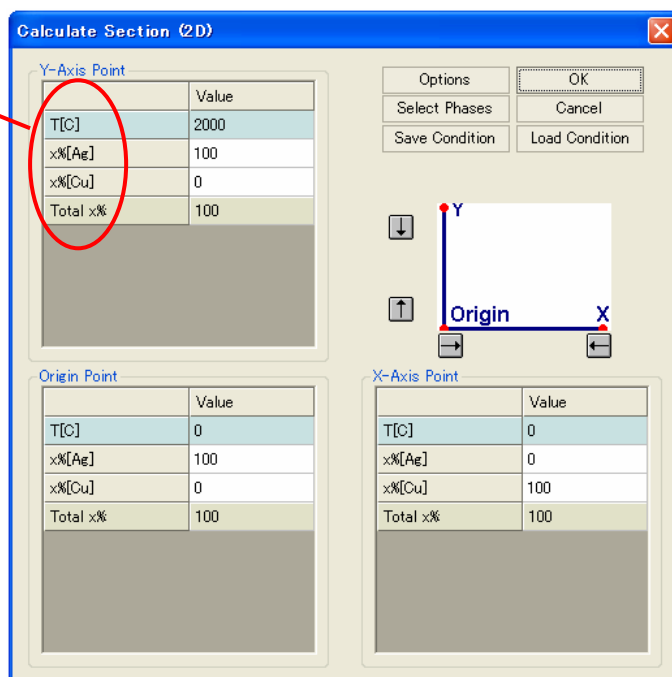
Calculate Section (2D)

Y-Axis Point

| | Value |
|---|---|
| T[C] | 2000 |
| x%[Ag] | 100 |
| x%[Cu] | 0 |
| Total x% | 100 |

Options
OK
Select Phases
Cancel
Save Condition
Load Condition

Y
Origin
X

Origin Point

| | Value |
|---|---|
| T[C] | 0 |
| x%[Ag] | 100 |
| x%[Cu] | 0 |
| Total x% | 100 |

X-Axis Point

| | Value |
|---|---|
| T[C] | 0 |
| x%[Ag] | 0 |
| x%[Cu] | 100 |
| Total x% | 100 |